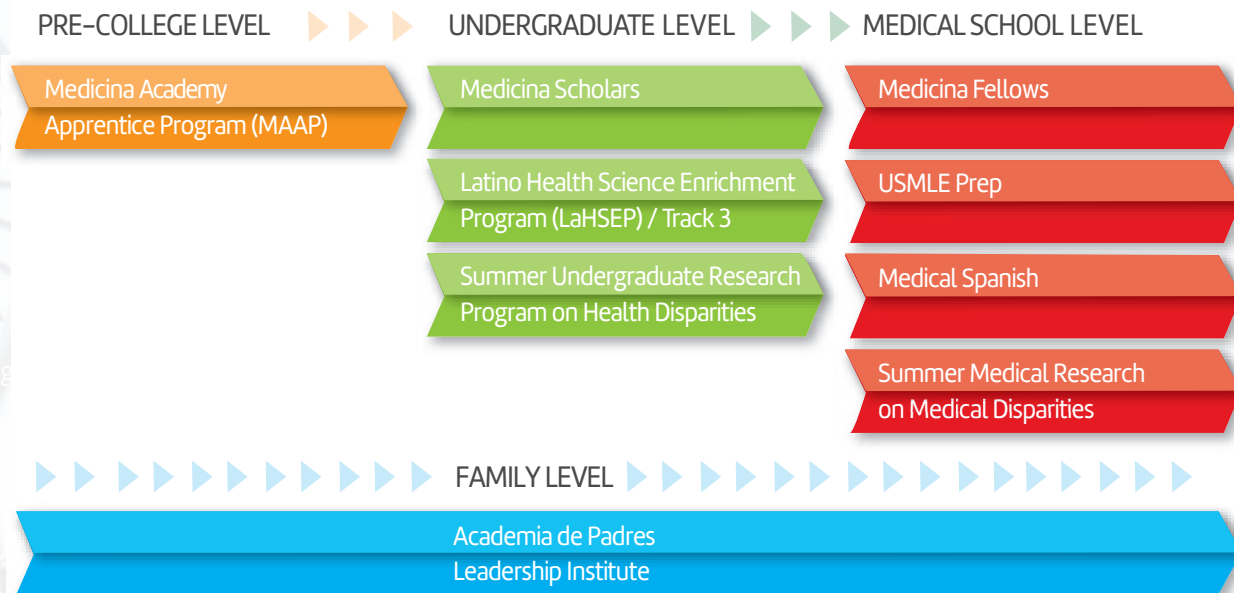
PRE-COLLEGE LEVEL

UNDERGRADUATE LEVEL

MEDICAL SCHOOL LEVEL

Medicina Academy Apprentice Program (MAAP)

Medicina Scholars

Latino Health Science Enrichment Program (LaHSEP) / Track 3

Summer Undergraduate Research Program on Health Disparities

Medicina Fellows

USMLE Prep

Medical Spanish

Summer Medical Research on Medical Disparities

FAMILY LEVEL

Academia de Padres Leadership Institute